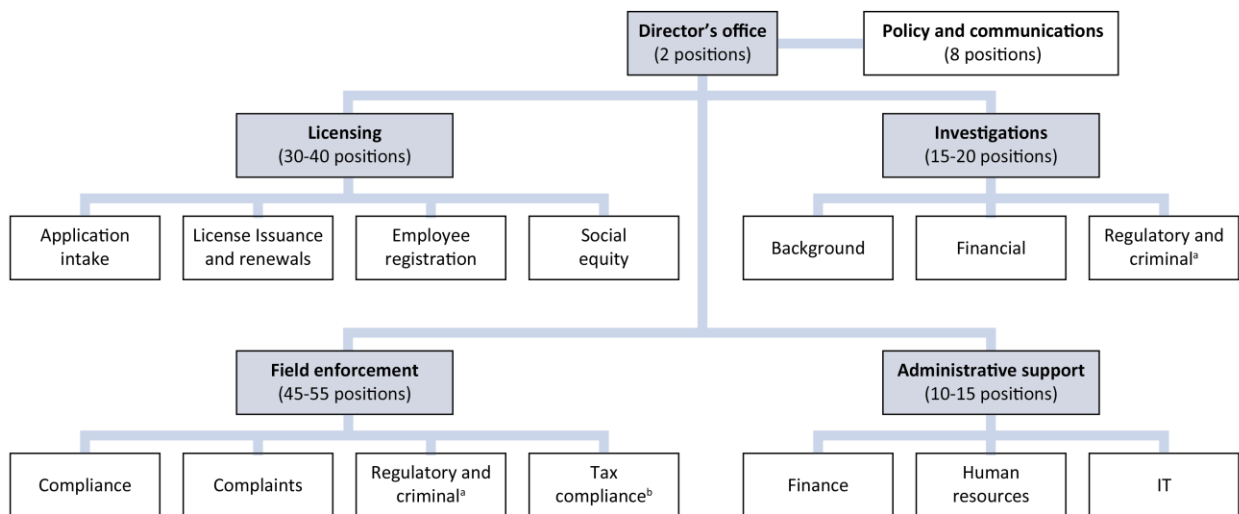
**Director's office**
(2 positions)

**Policy and communications**
(8 positions)

**Licensing**
(30-40 positions)

Application intake

License Issuance and renewals

Employee registration

Social equity

**Investigations**
(15-20 positions)

Background

Financial

Regulatory and criminal$^{a}$

**Field enforcement**
(45-55 positions)

Compliance

Complaints

Regulatory and criminal$^{a}$

Tax compliance$^{b}$

**Administrative support**
(10-15 positions)

Finance

Human resources

IT